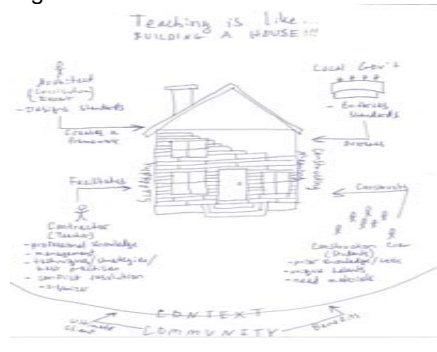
Teaching is like...
BUILDING A HOUSE!!!

Architect
(Curriculum Developer)
- Designs standards

Local Gov't
- Enforces standards

Creates a framework

Oversees

Facilitates

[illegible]

Community

Contractor
(Teacher)
- professional knowledge
- management
- techniques/strategies/best practices
- conflict resolution
- organizer

Construction Crew
(Students)
- prior knowledge/skills
- unique talents
- need materials

CONTEXT
COMMUNITY

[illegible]

Benefit